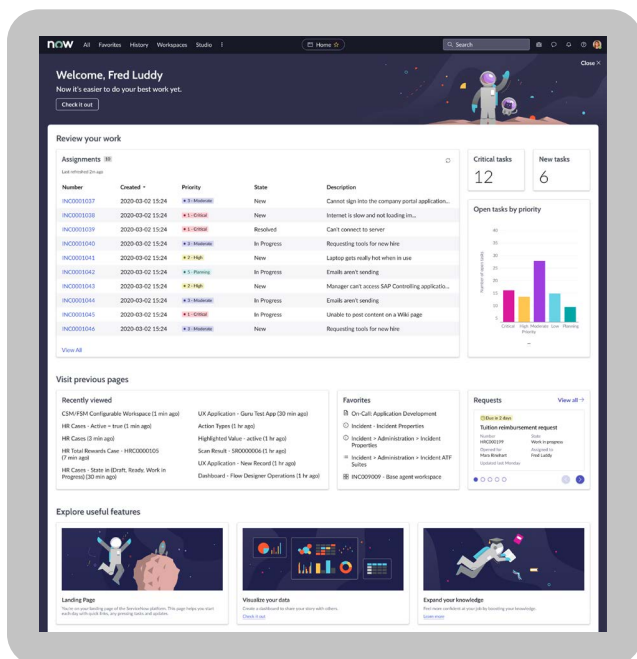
now All Favorites History Workspaces Studio ⋮

Home ☆

Search

Close ×

Welcome, Fred Luddy

Now it's easier to do your best work yet.

Check it out

Review your work

Assignments 10

Last refreshed 2m ago

| Number | Created | Priority | State | Description |
|---|---|---|---|---|
| INC0001037 | 2020-03-02 15:24 | 3 - Moderate | New | Cannot sign into the company portal application... |
| INC0001038 | 2020-03-02 15:24 | 1 - Critical | New | Internet is slow and not loading im... |
| INC0001039 | 2020-03-02 15:24 | 1 - Critical | Resolved | Can't connect to server |
| INC0001040 | 2020-03-02 15:24 | 3 - Moderate | In Progress | Requesting tools for new hire |
| INC0001041 | 2020-03-02 15:24 | 2 - High | New | Laptop gets really hot when in use |
| INC0001042 | 2020-03-02 15:24 | 5 - Planning | In Progress | Emails aren't sending |
| INC0001043 | 2020-03-02 15:24 | 2 - High | New | Manager can't access SAP Controlling applicatio... |
| INC0001044 | 2020-03-02 15:24 | 3 - Moderate | In Progress | Emails aren't sending |
| INC0001045 | 2020-03-02 15:24 | 1 - Critical | In Progress | Unable to post content on a Wiki page |
| INC0001046 | 2020-03-02 15:24 | 3 - Moderate | New | Requesting tools for new hire |

View All

Critical tasks
12

New tasks
6

Open tasks by priority

40
35
30
25
20
15
10
5
0

Number of open tasks

Critical High Moderate Low Planning

Priority

Visit previous pages

Recently viewed

CSM/FSM Configurable Workspace (1 min ago)
HR Cases - Active = true (1 min ago)
HR Cases (3 min ago)
HR Total Rewards Case - HRC0000105 (7 min ago)
HR Cases - State in (Draft, Ready, Work in Progress) (30 min ago)
UX Application - Guru Test App (30 min ago)
Action Types (1 hr ago)
Highlighted Value - active (1 hr ago)
Scan Result - SR0000006 (1 hr ago)
UX Application - New Record (1 hr ago)
Dashboard - Flow Designer Operations (1 hr ago)

Favorites

On-Call: Application Development
Incident - Incident Properties
Incident > Administration > Incident Properties
Incident > Administration > Incident ATF Suites
INC009009 - Base agent workspace

Requests

View all →

Due in 2 days

Tuition reimbursement request

Number
HRC000119
State
Work in progress
Opened for
Mara Rinehart
Assigned to
Fred Luddy
Updated last Monday

Explore useful features

Landing Page

You're on your landing page of the ServiceNow platform. This page helps you start each day with quick links, any pressing tasks and updates.

Visualize your data

Create a dashboard to share your story with others.

Check it out

Expand your knowledge

Find more content at your job by boosting your knowledge.

Learn more